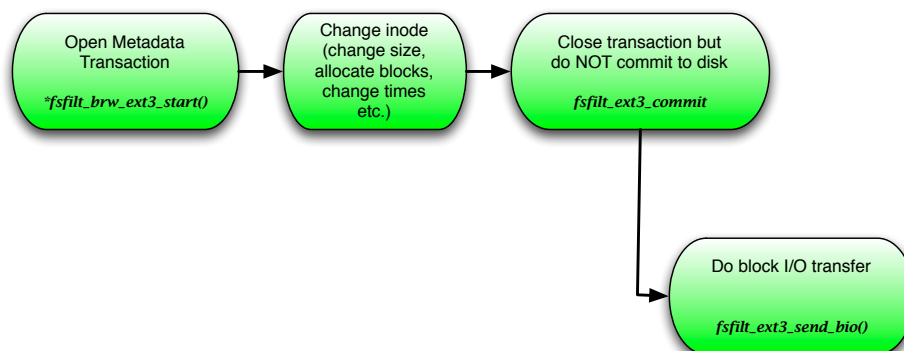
Open Metadata Transaction

*fsfilt_brw_ext3_start()

Change inode (change size, allocate blocks, change times etc.)

Close transaction but do NOT commit to disk

fsfilt_ext3_commit

Do block I/O transfer

fsfilt_ext3_send_bio()